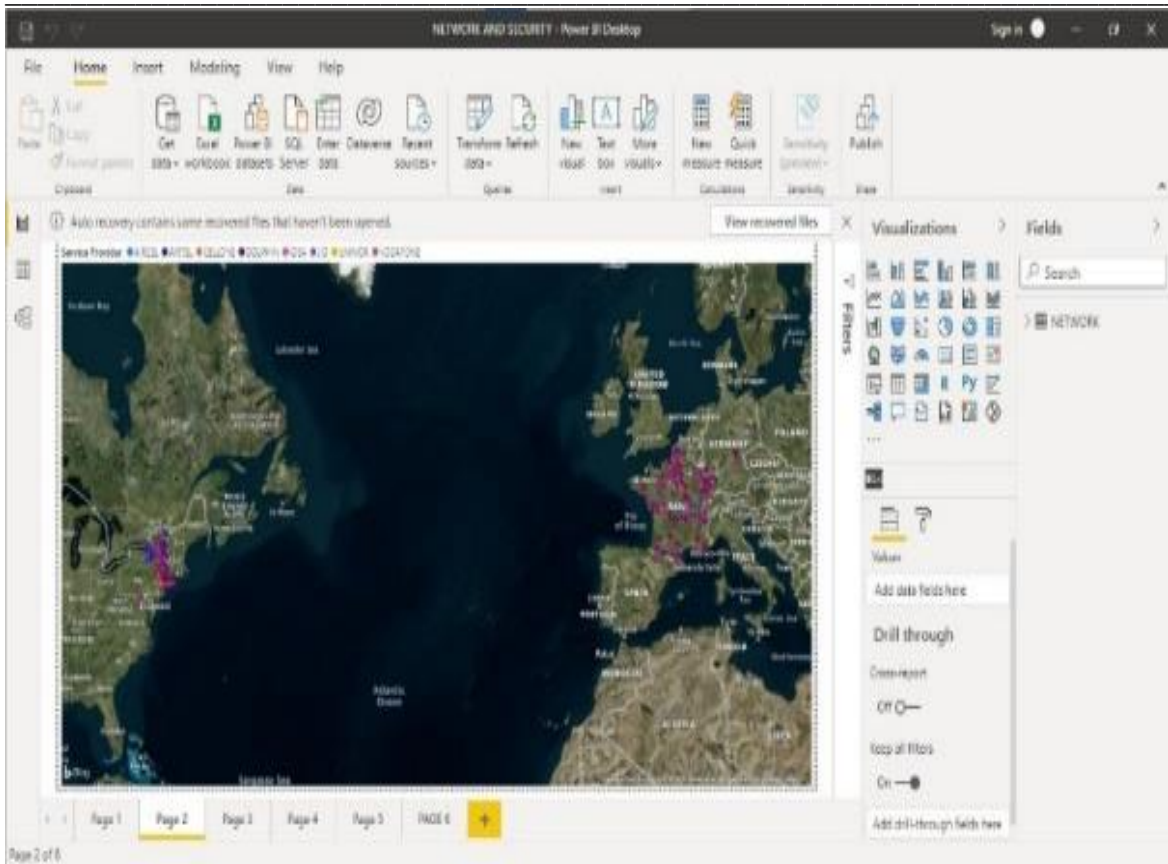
NETWORK AND SECURITY - Power BI Desktop

Sign in

File Home Insert Modeling View Help

Paste Cut Copy Format painter
Clipboard

Get data Excel workbook Power BI datasets SQL Server Enter data Dataverse Recent sources
Data

Transform data Refresh
Queries

New visual Text box More visuals
Insert

New measure Quick measure
Calculations

Sensitivity
Sensitivity

Publish
Share

Auto recovery contains some recovered files that haven't been opened.

View recovered files

Service Provider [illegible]

Filters

Visualizations

Fields

Search

NETWORK

Values

Add data fields here

Drill through

Cross-report

Off

Keep all filters

On

Add drill-through fields here

Page 1 Page 2 Page 3 Page 4 Page 5 PAGE 6 +

Page 2 of 6